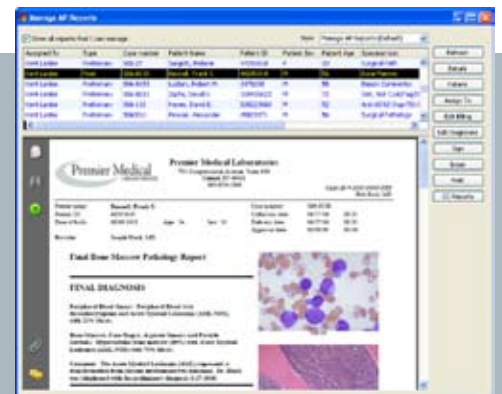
Manage AP Reports

Show all reports that I can manage

View: Manage AP Reports (Default)

| Assigned To | Type | Case number | Patient Name | Patient ID | Patient Sex | Patient Age | Specimen con |
|---|---|---|---|---|---|---|---|
| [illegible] | Preliminary | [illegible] | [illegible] | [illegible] | F | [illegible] | Surgical Pathol |
| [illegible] | Final | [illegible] | Bassett, Frank S | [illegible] | M | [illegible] | Bone Marrow |
| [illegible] | Preliminary | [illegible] | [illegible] | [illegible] | M | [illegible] | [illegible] |
| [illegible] | Preliminary | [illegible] | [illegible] | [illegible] | M | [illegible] | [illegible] |
| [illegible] | Preliminary | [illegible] | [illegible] | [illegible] | F | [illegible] | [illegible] |
| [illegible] | Preliminary | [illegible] | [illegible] | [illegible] | M | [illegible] | Surgical Pathology |

Refresh
Details
History
Assign To
Edit Billing
Edit Diagnoses
Sign
Break
Hold
Reports

Premier Medical
Premier Medical Laboratories

Final Bone Marrow Pathology Report

FINAL DIAGNOSIS

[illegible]